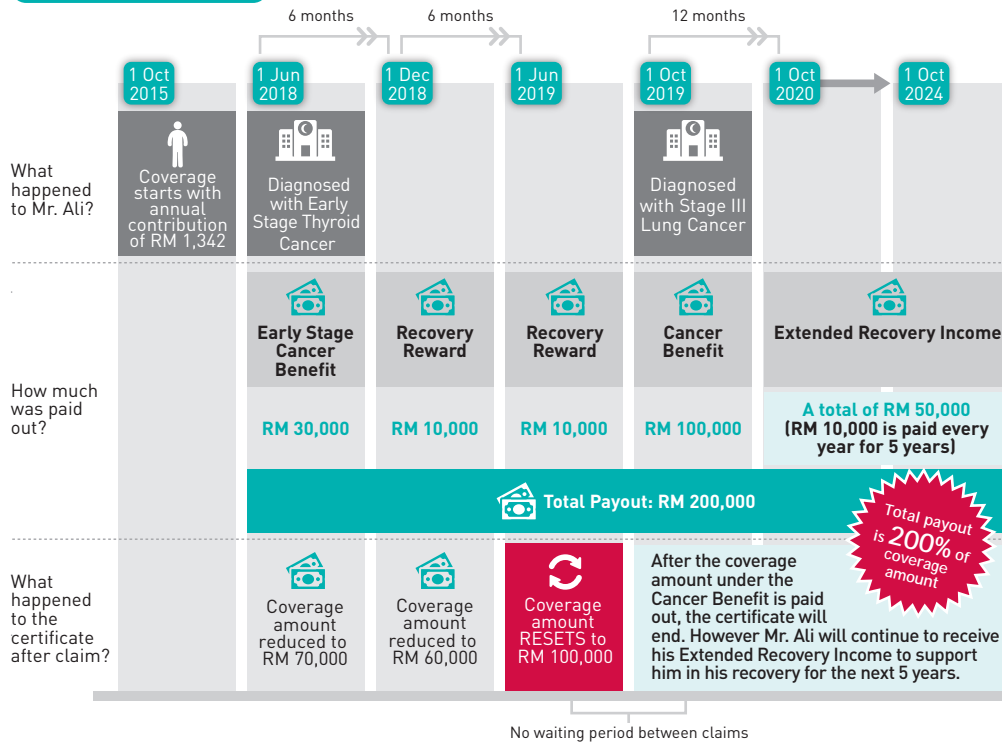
6 months

6 months

12 months

1 Oct 2015

1 Jun 2018

1 Dec 2018

1 Jun 2019

1 Oct 2019

1 Oct 2020

1 Oct 2024

What happened to Mr. Ali?

Coverage starts with annual contribution of RM 1,342

Diagnosed with Early Stage Thyroid Cancer

Diagnosed with Stage III Lung Cancer

How much was paid out?

Early Stage Cancer Benefit

Recovery Reward

Recovery Reward

Cancer Benefit

Extended Recovery Income

RM 30,000

RM 10,000

RM 10,000

RM 100,000

A total of RM 50,000 (RM 10,000 is paid every year for 5 years)

Total Payout: RM 200,000

Total payout is 200% of coverage amount

What happened to the certificate after claim?

Coverage amount reduced to RM 70,000

Coverage amount reduced to RM 60,000

Coverage amount RESETS to RM 100,000

After the coverage amount under the Cancer Benefit is paid out, the certificate will end. However Mr. Ali will continue to receive his Extended Recovery Income to support him in his recovery for the next 5 years.

No waiting period between claims